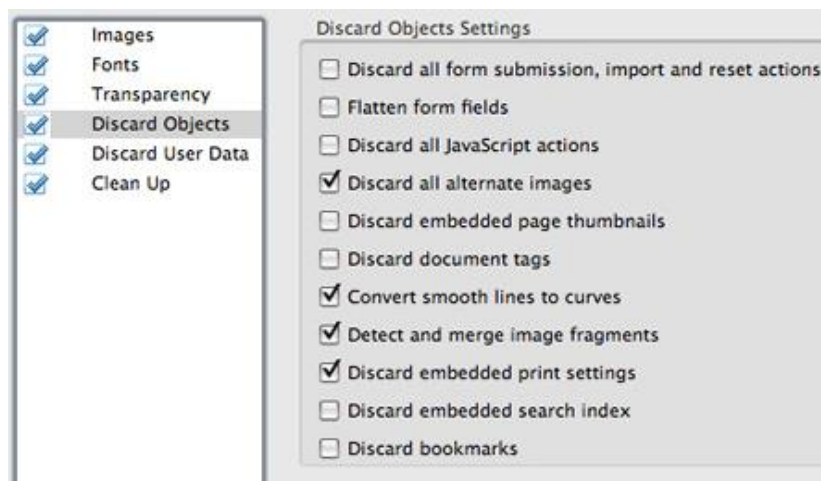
Images
Fonts
Transparency
Discard Objects
Discard User Data
Clean Up

Discard Objects Settings

Discard all form submission, import and reset actions
Flatten form fields
Discard all JavaScript actions
Discard all alternate images
Discard embedded page thumbnails
Discard document tags
Convert smooth lines to curves
Detect and merge image fragments
Discard embedded print settings
Discard embedded search index
Discard bookmarks